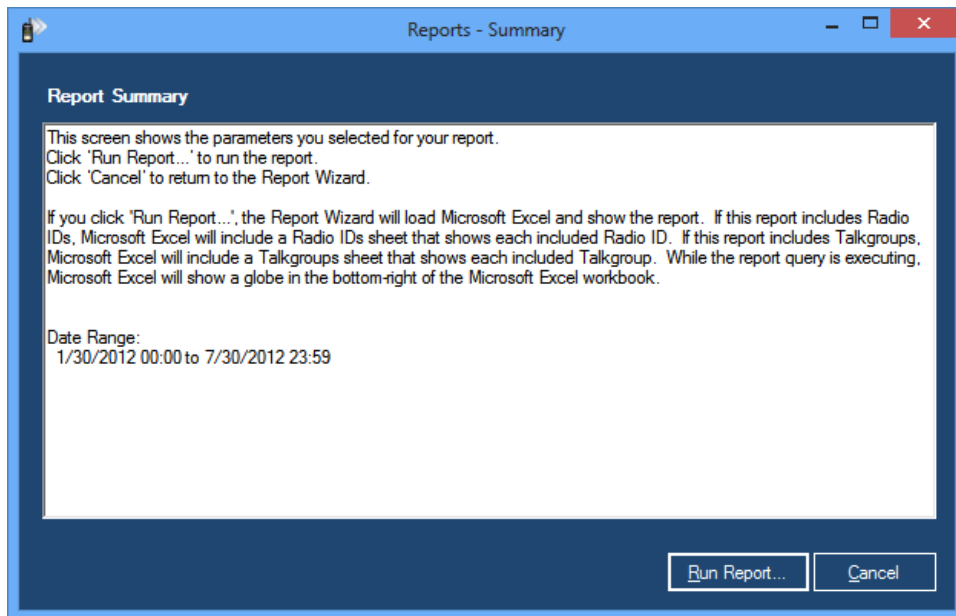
Reports - Summary

Report Summary

This screen shows the parameters you selected for your report.
Click 'Run Report...' to run the report.
Click 'Cancel' to return to the Report Wizard.

If you click 'Run Report...', the Report Wizard will load Microsoft Excel and show the report. If this report includes Radio IDs, Microsoft Excel will include a Radio IDs sheet that shows each included Radio ID. If this report includes Talkgroups, Microsoft Excel will include a Talkgroups sheet that shows each included Talkgroup. While the report query is executing, Microsoft Excel will show a globe in the bottom-right of the Microsoft Excel workbook.

Date Range:
1/30/2012 00:00 to 7/30/2012 23:59

Run Report...
Cancel